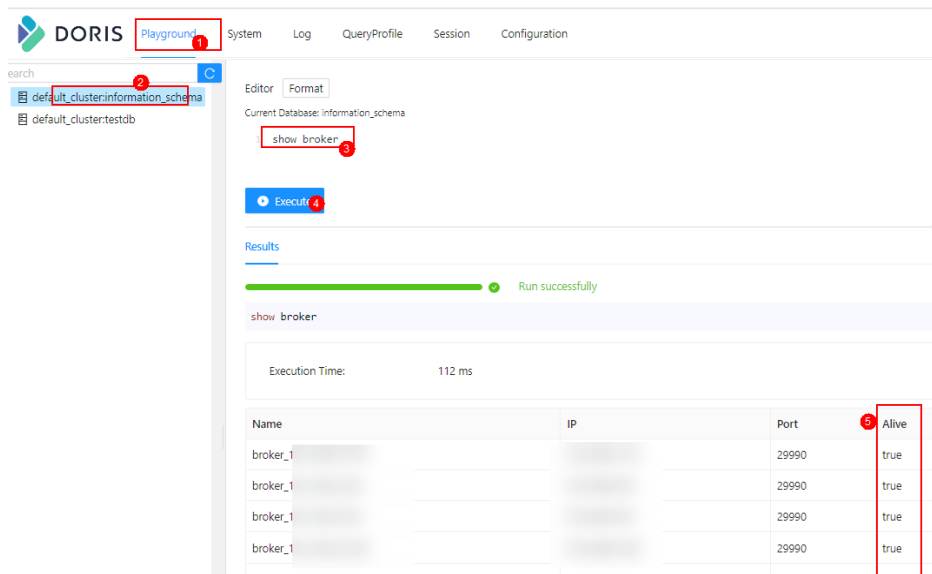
DORIS Playground 1 System Log QueryProfile Session Configuration

earch

2

default_cluster:information_schema

default_cluster:testdb

Editor Format

Current Database: information_schema

show broker 3

Execute 4

Results

Run successfully

show broker

Execution Time: 112 ms

5

| Name | IP | Port | Alive |
|---|---|---|---|
| broker_1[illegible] | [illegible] | 29990 | true |
| broker_1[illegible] | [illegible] | 29990 | true |
| broker_1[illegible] | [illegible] | 29990 | true |
| broker_1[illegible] | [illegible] | 29990 | true |